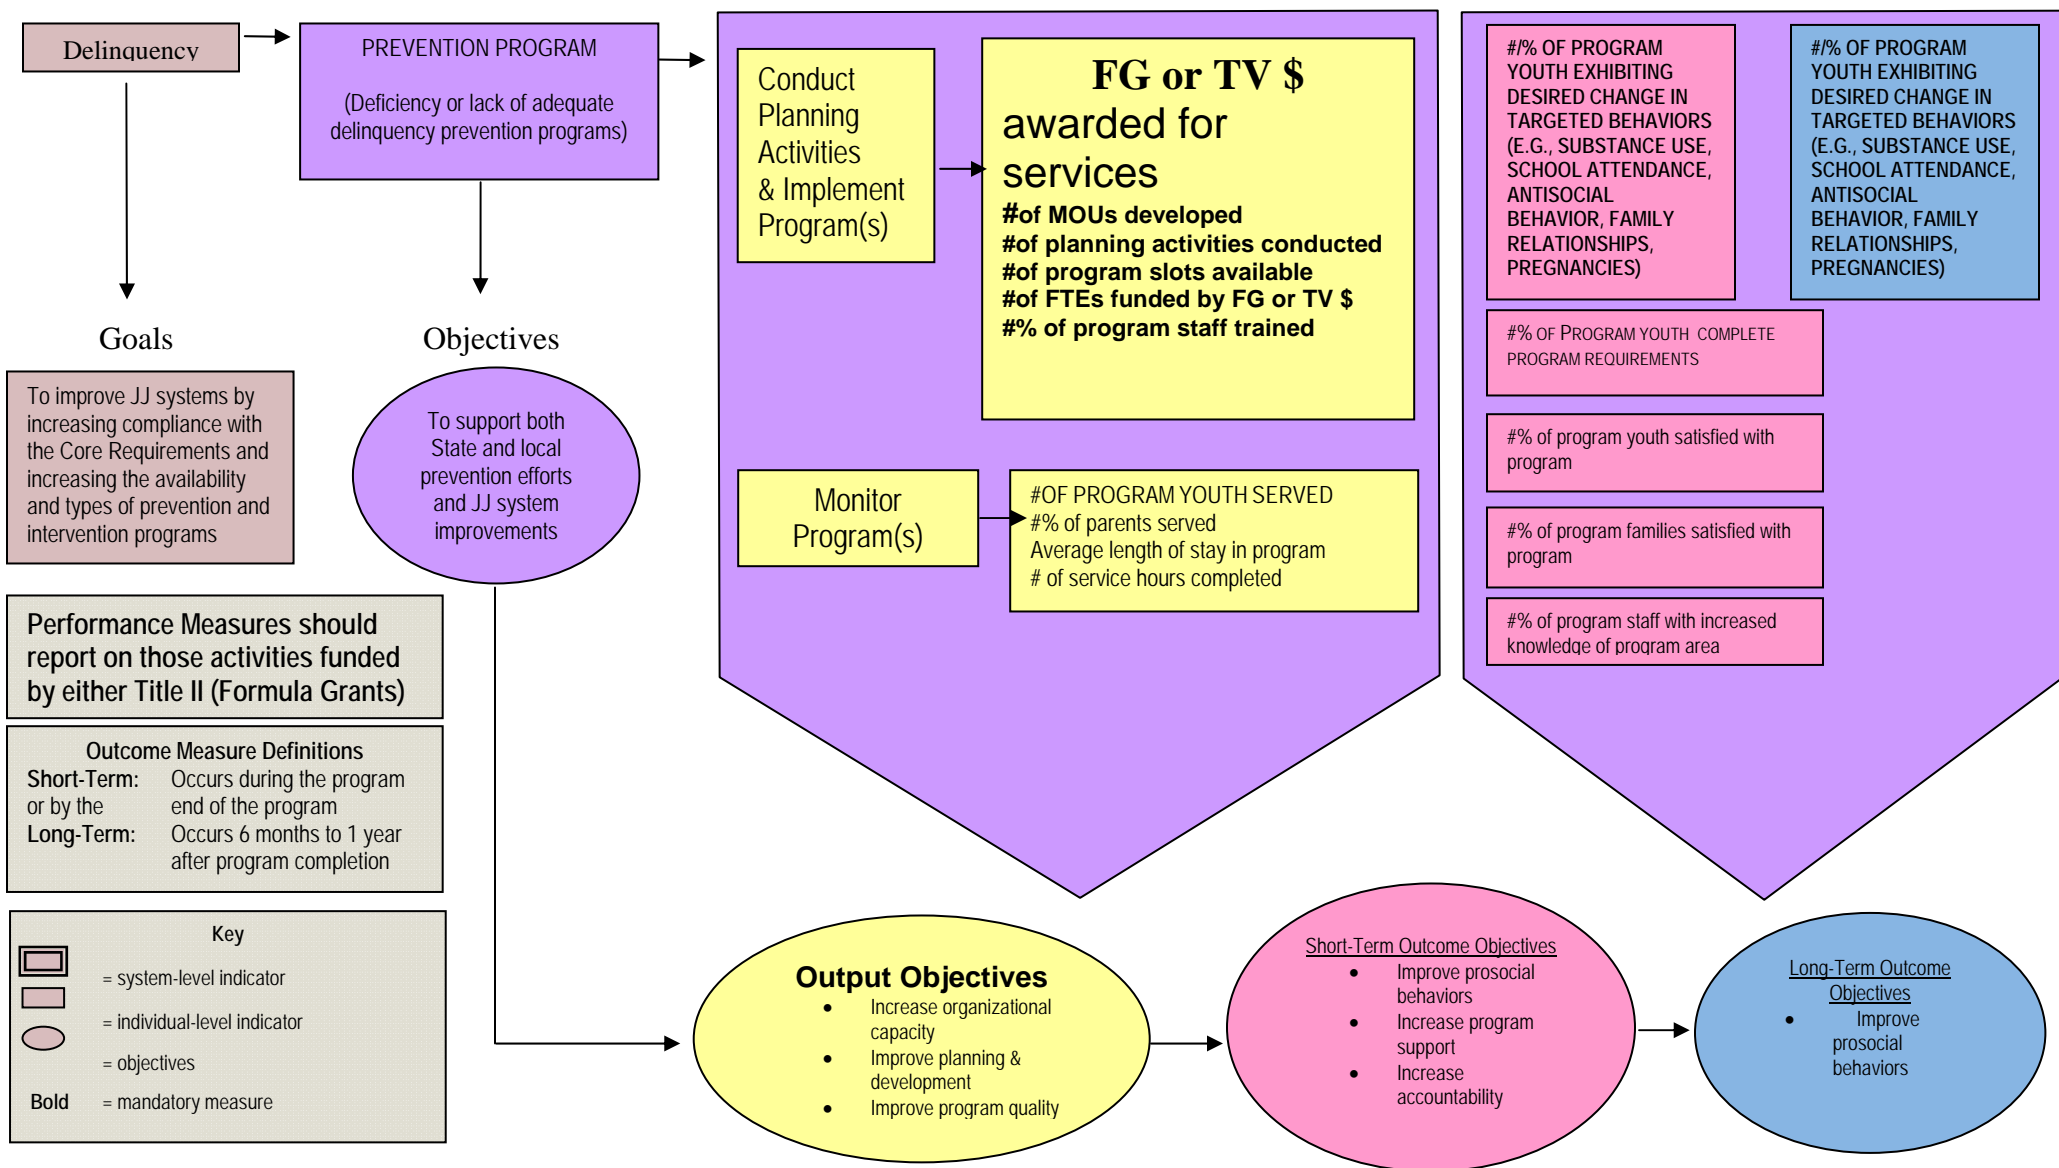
Delinquency

PREVENTION PROGRAM

(Deficiency or lack of adequate delinquency prevention programs)

Goals

Objectives

To improve JJ systems by increasing compliance with the Core Requirements and increasing the availability and types of prevention and intervention programs

To support both State and local prevention efforts and JJ system improvements

Performance Measures should report on those activities funded by either Title II (Formula Grants)

Outcome Measure Definitions
Short-Term: Occurs during the program or by the end of the program
Long-Term: Occurs 6 months to 1 year after program completion

Key
= system-level indicator
= individual-level indicator
= objectives
Bold = mandatory measure

Conduct Planning Activities & Implement Program(s)

FG or TV $
awarded for services
#of MOUs developed
#of planning activities conducted
#of program slots available
#of FTEs funded by FG or TV $
#% of program staff trained

Monitor Program(s)

#OF PROGRAM YOUTH SERVED
#% of parents served
Average length of stay in program
# of service hours completed

#/% OF PROGRAM YOUTH EXHIBITING DESIRED CHANGE IN TARGETED BEHAVIORS (E.G., SUBSTANCE USE, SCHOOL ATTENDANCE, ANTISOCIAL BEHAVIOR, FAMILY RELATIONSHIPS, PREGNANCIES)

#/% OF PROGRAM YOUTH EXHIBITING DESIRED CHANGE IN TARGETED BEHAVIORS (E.G., SUBSTANCE USE, SCHOOL ATTENDANCE, ANTISOCIAL BEHAVIOR, FAMILY RELATIONSHIPS, PREGNANCIES)

#% OF PROGRAM YOUTH COMPLETE PROGRAM REQUIREMENTS

#% of program youth satisfied with program

#% of program families satisfied with program

#% of program staff with increased knowledge of program area

Output Objectives
• Increase organizational capacity
• Improve planning & development
• Improve program quality

Short-Term Outcome Objectives
• Improve prosocial behaviors
• Increase program support
• Increase accountability

Long-Term Outcome Objectives
• Improve prosocial behaviors